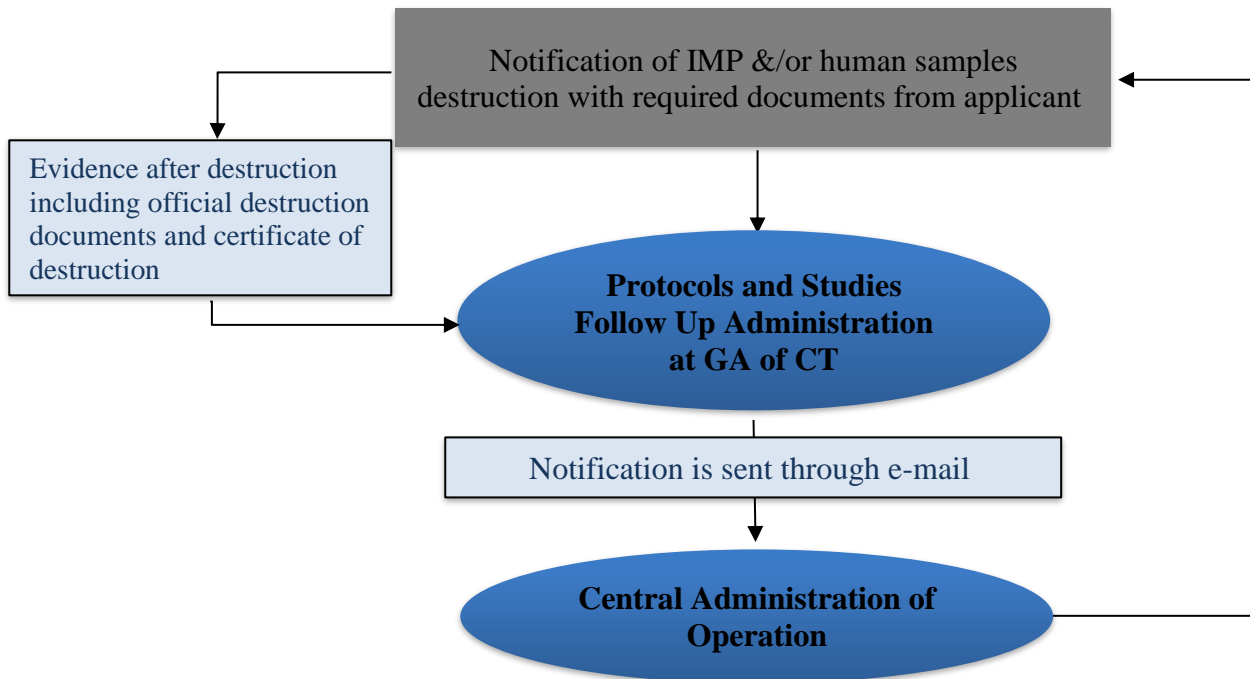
Notification of IMP &/or human samples destruction with required documents from applicant

Evidence after destruction including official destruction documents and certificate of destruction

Protocols and Studies Follow Up Administration at GA of CT

Notification is sent through e-mail

Central Administration of Operation